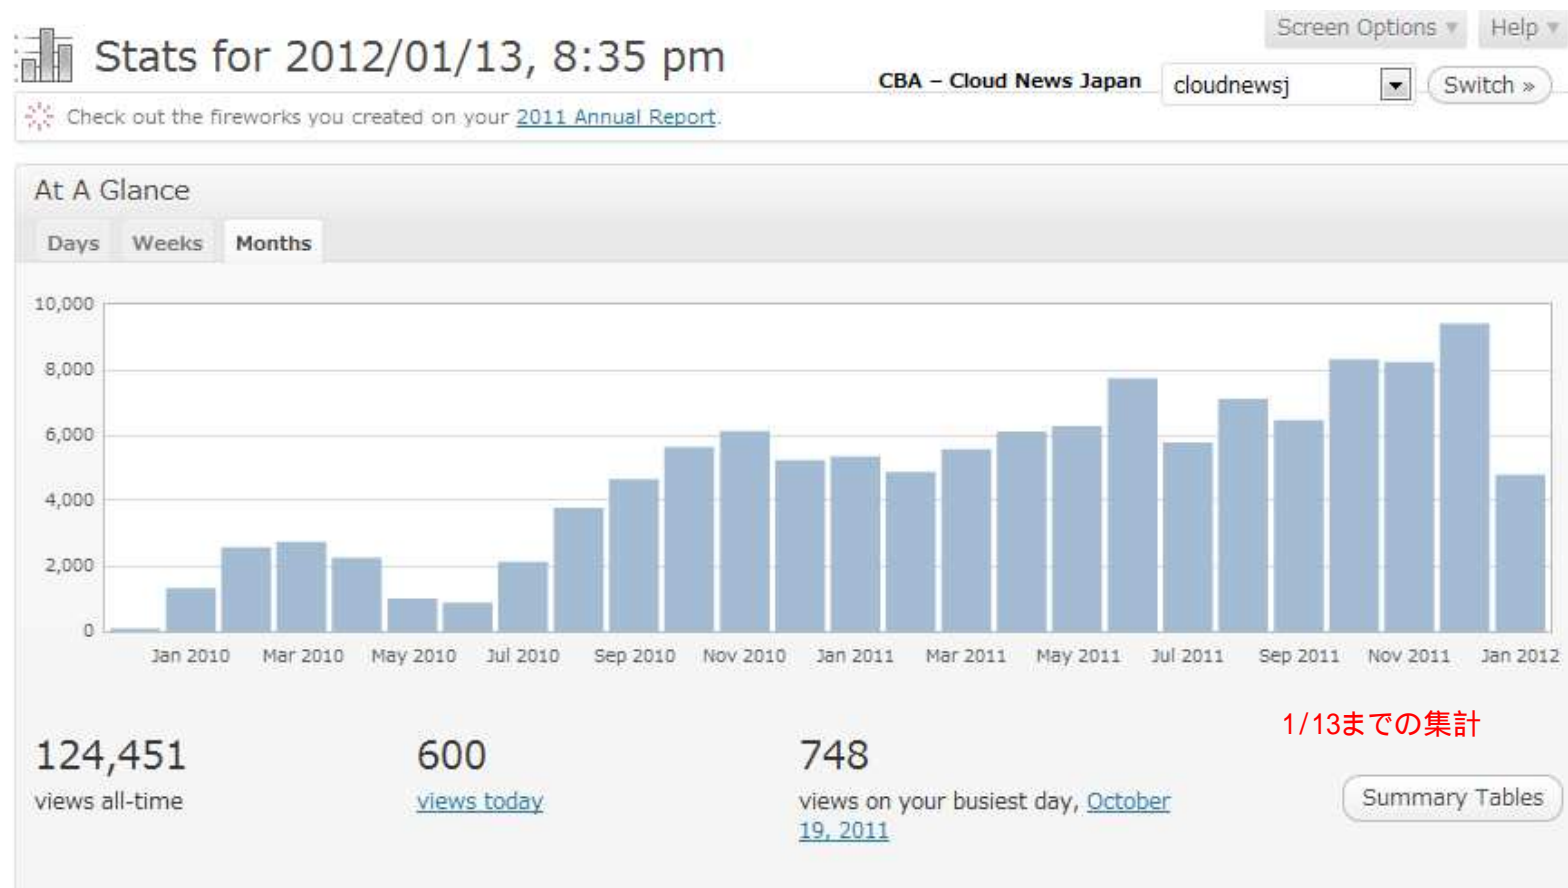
Stats for 2012/01/13, 8:35 pm

Screen Options ▾ Help ▾

CBA – Cloud News Japan cloudnewsj Switch »

Check out the fireworks you created on your 2011 Annual Report.

At A Glance

Days Weeks Months

10,000
8,000
6,000
4,000
2,000
0

Jan 2010 Mar 2010 May 2010 Jul 2010 Sep 2010 Nov 2010 Jan 2011 Mar 2011 May 2011 Jul 2011 Sep 2011 Nov 2011 Jan 2012

1/13までの集計

124,451
views all-time

600
views today

748
views on your busiest day, October 19, 2011

Summary Tables